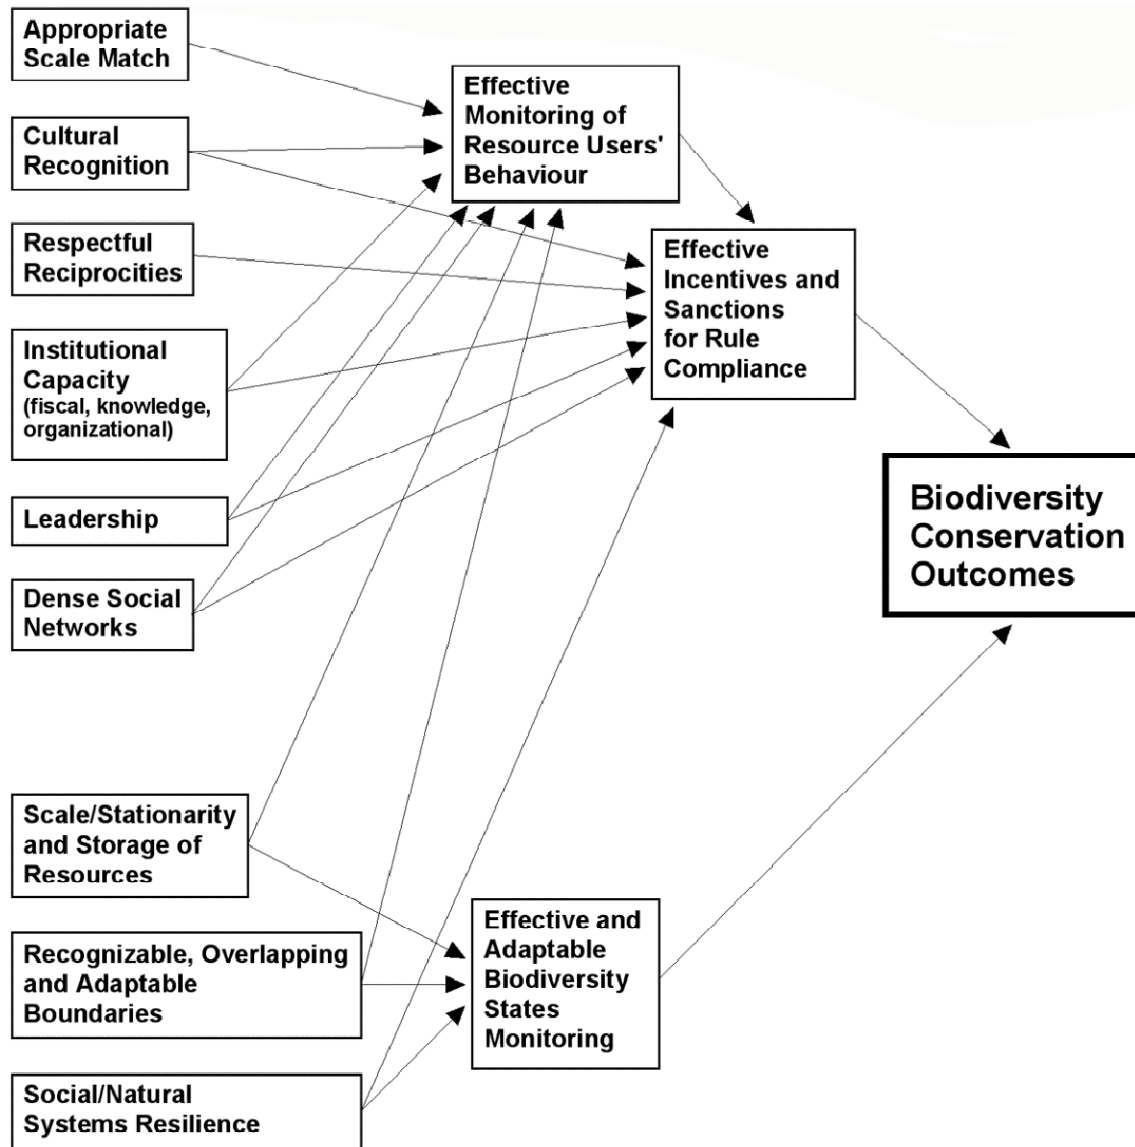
Appropriate Scale Match

Cultural Recognition

Respectful Reciprocities

Institutional Capacity (fiscal, knowledge, organizational)

Leadership

Dense Social Networks

Scale/Stationarity and Storage of Resources

Recognizable, Overlapping and Adaptable Boundaries

Social/Natural Systems Resilience

Effective Monitoring of Resource Users' Behaviour

Effective Incentives and Sanctions for Rule Compliance

Effective and Adaptable Biodiversity States Monitoring

Biodiversity Conservation Outcomes